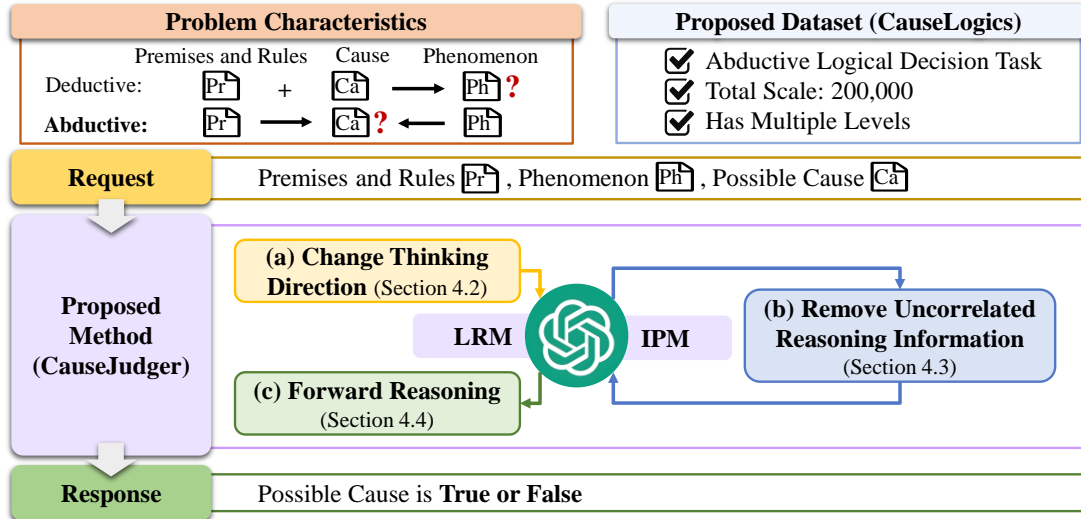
Problem Characteristics

Premises and Rules Cause Phenomenon

Deductive: Pr + Ca ⟶ Ph ?

Abductive: Pr ⟶ Ca ? ⟵ Ph

Proposed Dataset (CauseLogics)

Abductive Logical Decision Task

Total Scale: 200,000

Has Multiple Levels

Request

Premises and Rules Pr , Phenomenon Ph , Possible Cause Ca

Proposed Method (CauseJudger)

(a) Change Thinking Direction (Section 4.2)

LRM

IPM

(b) Remove Uncorrelated Reasoning Information (Section 4.3)

(c) Forward Reasoning (Section 4.4)

Response

Possible Cause is True or False